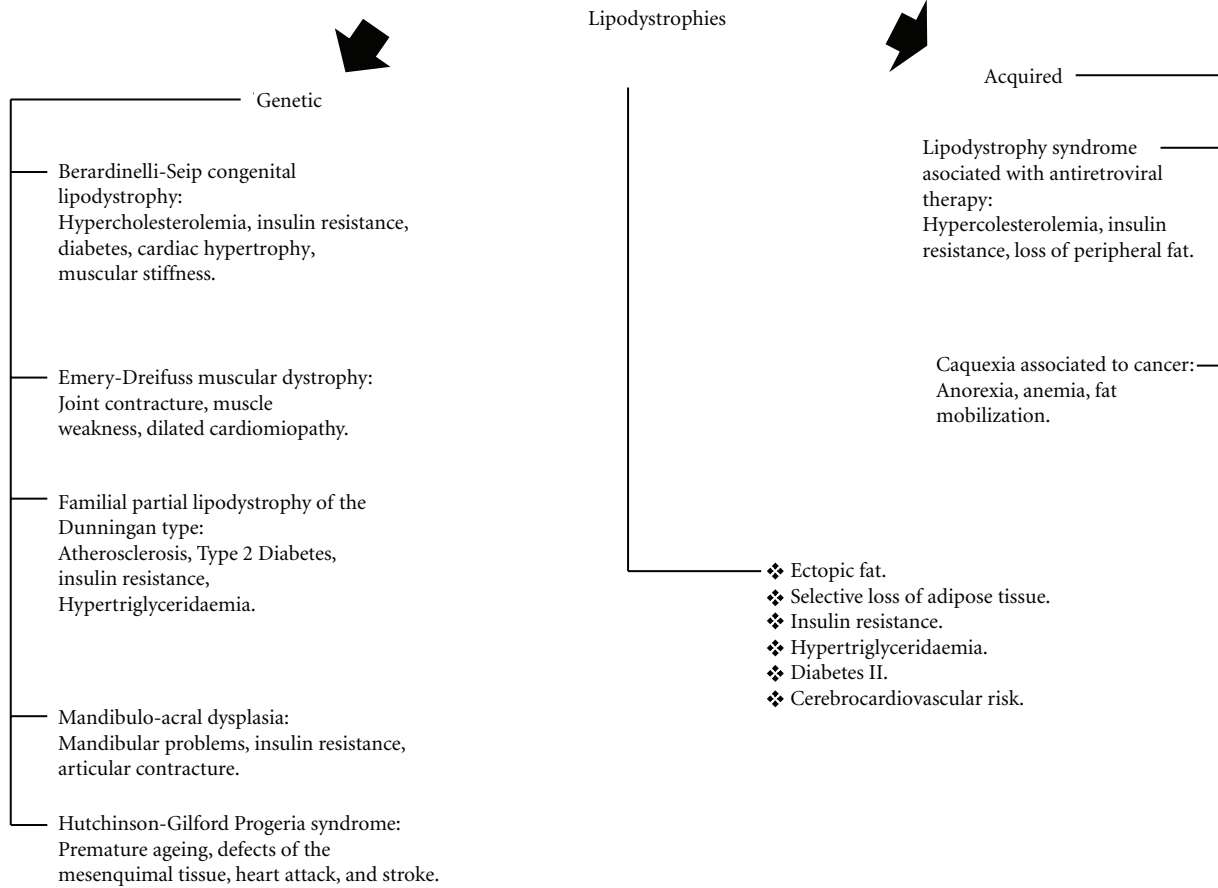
Lipodystrophies

Genetic

Berardinelli-Seip congenital lipodystrophy: Hypercholesterolemia, insulin resistance, diabetes, cardiac hypertrophy, muscular stiffness.

Emery-Dreifuss muscular dystrophy: Joint contracture, muscle weakness, dilated cardiomiopathy.

Familial partial lipodystrophy of the Dunningan type: Atherosclerosis, Type 2 Diabetes, insulin resistance, Hypertriglyceridaemia.

Mandibulo-acral dysplasia: Mandibular problems, insulin resistance, articular contracture.

Hutchinson-Gilford Progeria syndrome: Premature ageing, defects of the mesenquimal tissue, heart attack, and stroke.

Acquired

Lipodystrophy syndrome asociated with antiretroviral therapy: Hypercolesterolemia, insulin resistance, loss of peripheral fat.

Caquexia associated to cancer: Anorexia, anemia, fat mobilization.

❖ Ectopic fat.
❖ Selective loss of adipose tissue.
❖ Insulin resistance.
❖ Hypertriglyceridaemia.
❖ Diabetes II.
❖ Cerebrocardiovascular risk.